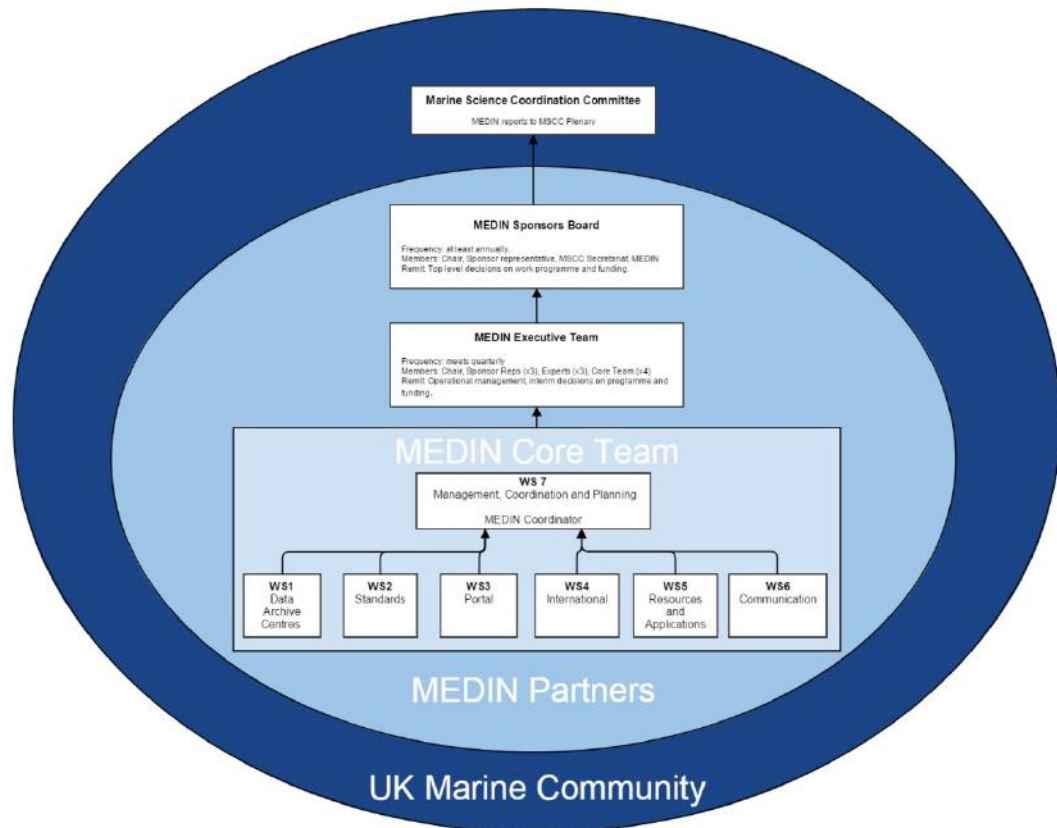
Marine Science Coordination Committee

MEDIN reports to MSCC Plenary

MEDIN Sponsors Board

Frequency: at least annually.
Members: Chair, Sponsor representative, MSCC Secretariat, MEDIN
Remit: Top level decisions on work programme and funding.

MEDIN Executive Team

Frequency: meets quarterly
Members: Chair, Sponsor Reps (x3), Experts (x3), Core Team (x4)
Remit: Operational management, interim decisions on programme and funding.

MEDIN Core Team

WS 7
Management, Coordination and Planning

MEDIN Coordinator

WS1
Data Archive Centres

WS2
Standards

WS3
Portal

WS4
International

WS5
Resources and Applications

WS6
Communication

MEDIN Partners

UK Marine Community